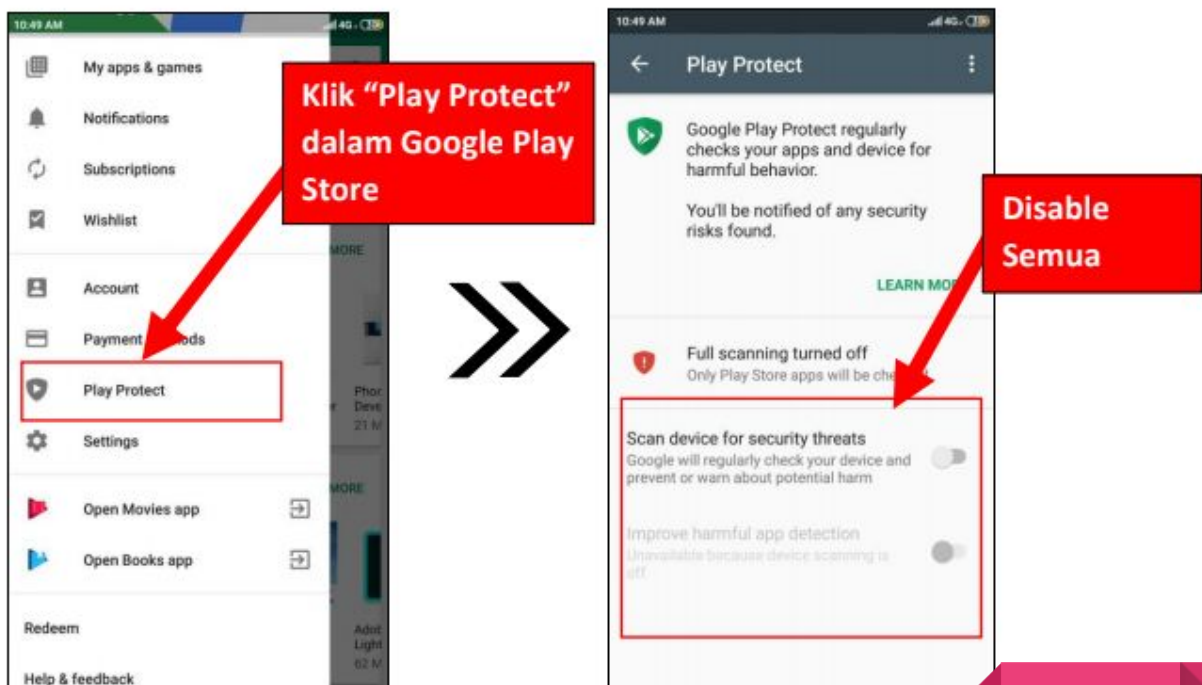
10:49 AM

My apps & games

Notifications

Subscriptions

Wishlist

Account

Payment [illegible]ods

Play Protect

Settings

Open Movies app

Open Books app

Redeem

Help & feedback

MORE

Phor Deve 21 M

MORE

Adot Light 62 M

Klik "Play Protect" dalam Google Play Store

10:49 AM

Play Protect

Google Play Protect regularly checks your apps and device for harmful behavior.

You'll be notified of any security risks found.

LEARN MO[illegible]

Full scanning turned off
Only Play Store apps will be che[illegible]

Scan device for security threats
Google will regularly check your device and prevent or warn about potential harm

Improve harmful app detection
Unavailable because device scanning is off

Disable Semua